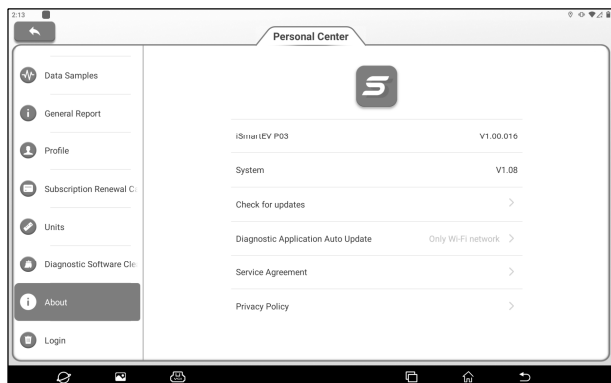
2:13

Personal Center

Data Samples

General Report

Profile

Subscription Renewal C

Units

Diagnostic Software Cle

About

Login

iSmartEV P03 V1.00.016

System V1.08

Check for updates

Diagnostic Application Auto Update Only Wi-Fi network

Service Agreement

Privacy Policy